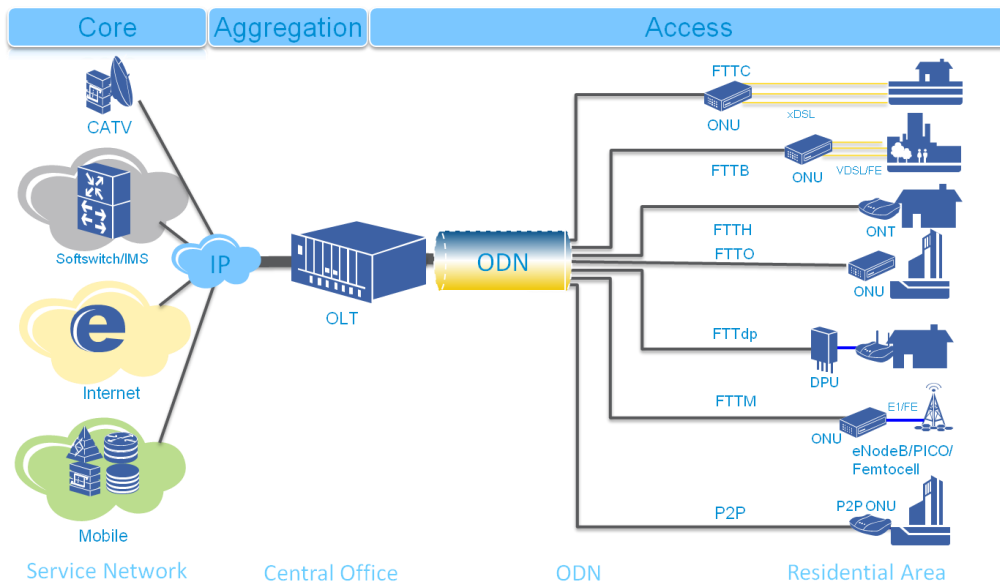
Core
Aggregation
Access

CATV
Softswitch/IMS
Internet
Mobile
IP
OLT
ODN

FTTC
ONU
xDSL
FTTB
ONU
VDSL/FE
FTTH
ONT
FTTO
ONU
FTTdp
DPU
FTTM
E1/FE
ONU
eNodeB/PICO/
Femtocell
P2P
P2P ONU

Service Network
Central Office
ODN
Residential Area